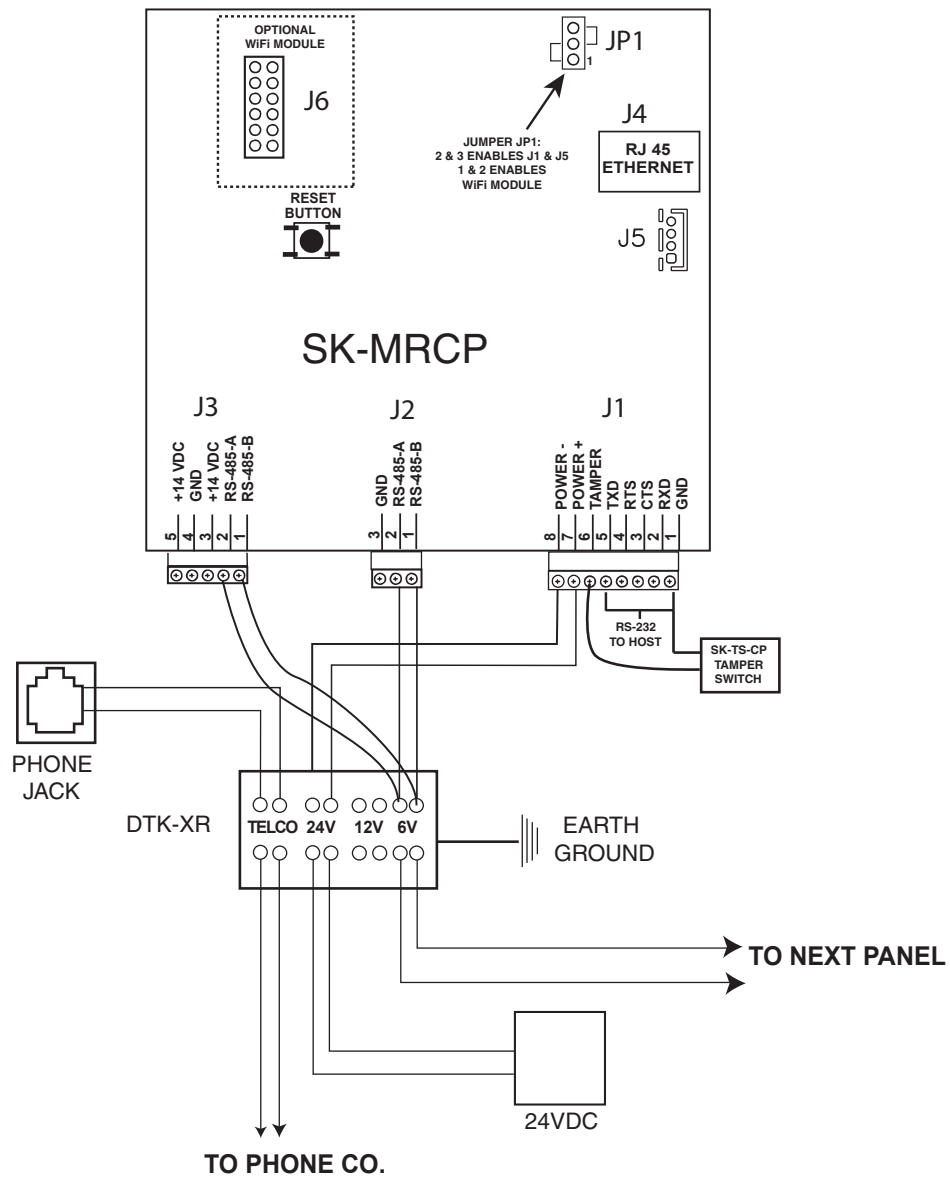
OPTIONAL
WiFi MODULE

J6

JP1
1

JUMPER JP1:
2 & 3 ENABLES J1 & J5
1 & 2 ENABLES
WiFi MODULE

J4
RJ 45
ETHERNET

RESET
BUTTON

J5

SK-MRCP

J3
+14 VDC
GND
+14 VDC
RS-485-A
RS-485-B
5 4 3 2 1

J2
GND
RS-485-A
RS-485-B
3 2 1

J1
POWER -
POWER +
TAMPER
TXD
RTS
CTS
RXD
GND
8 7 6 5 4 3 2 1

RS-232
TO HOST

SK-TS-CP
TAMPER
SWITCH

PHONE
JACK

DTK-XR

TELCO 24V 12V 6V

EARTH
GROUND

TO NEXT PANEL

24VDC

TO PHONE CO.